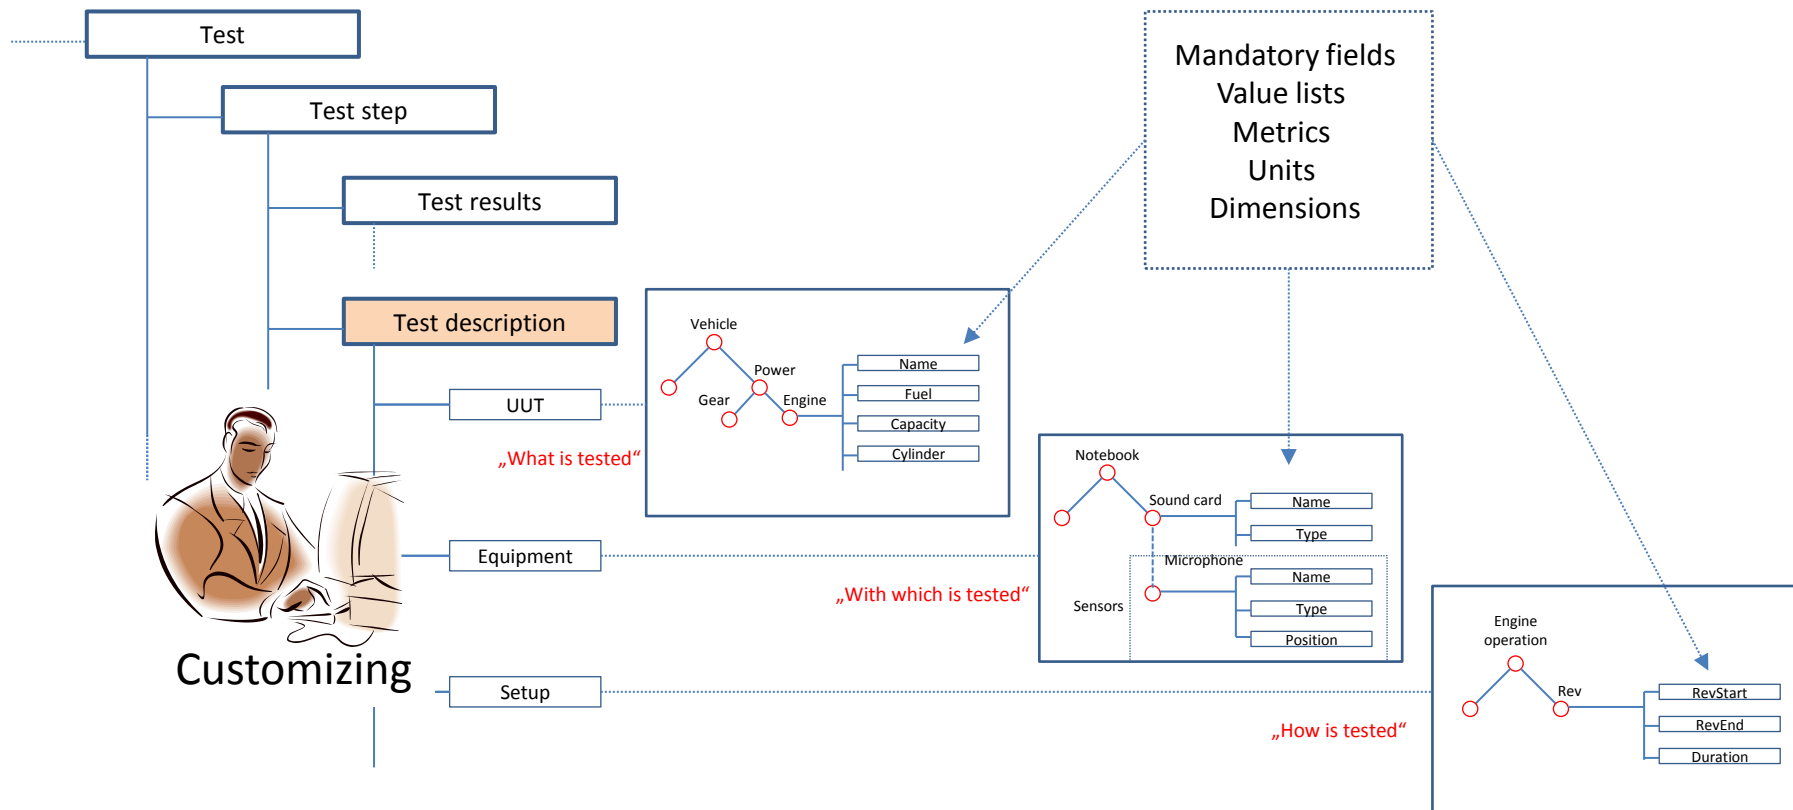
Test

Test step

Test results

Test description

UUT

„What is tested“

Equipment

„With which is tested“

Setup

„How is tested“

Customizing

Mandatory fields
Value lists
Metrics
Units
Dimensions

Vehicle
Power
Gear
Engine
Name
Fuel
Capacity
Cylinder

Notebook
Sound card
Name
Type
Microphone
Sensors
Name
Type
Position

Engine operation
Rev
RevStart
RevEnd
Duration